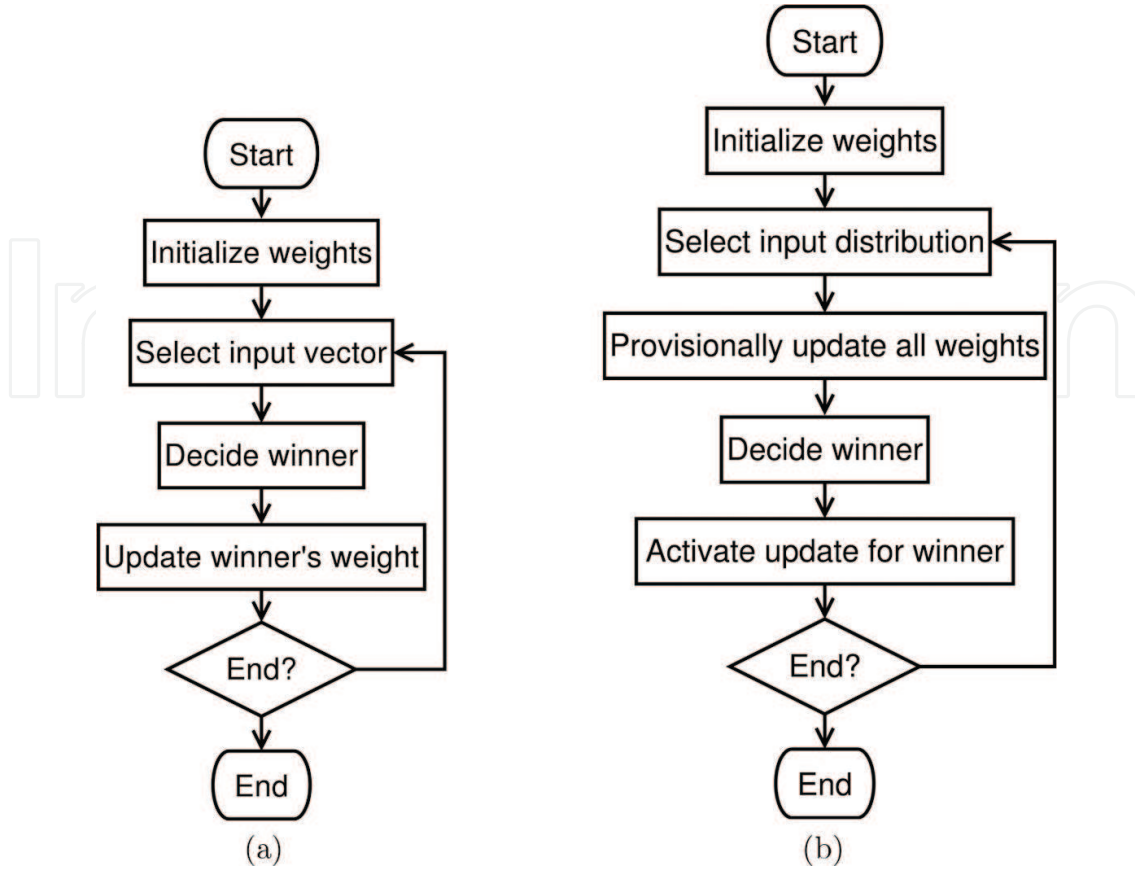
Start

Initialize weights

Select input vector

Decide winner

Update winner's weight

End?

End

(a)

Start

Initialize weights

Select input distribution

Provisionally update all weights

Decide winner

Activate update for winner

End?

End

(b)